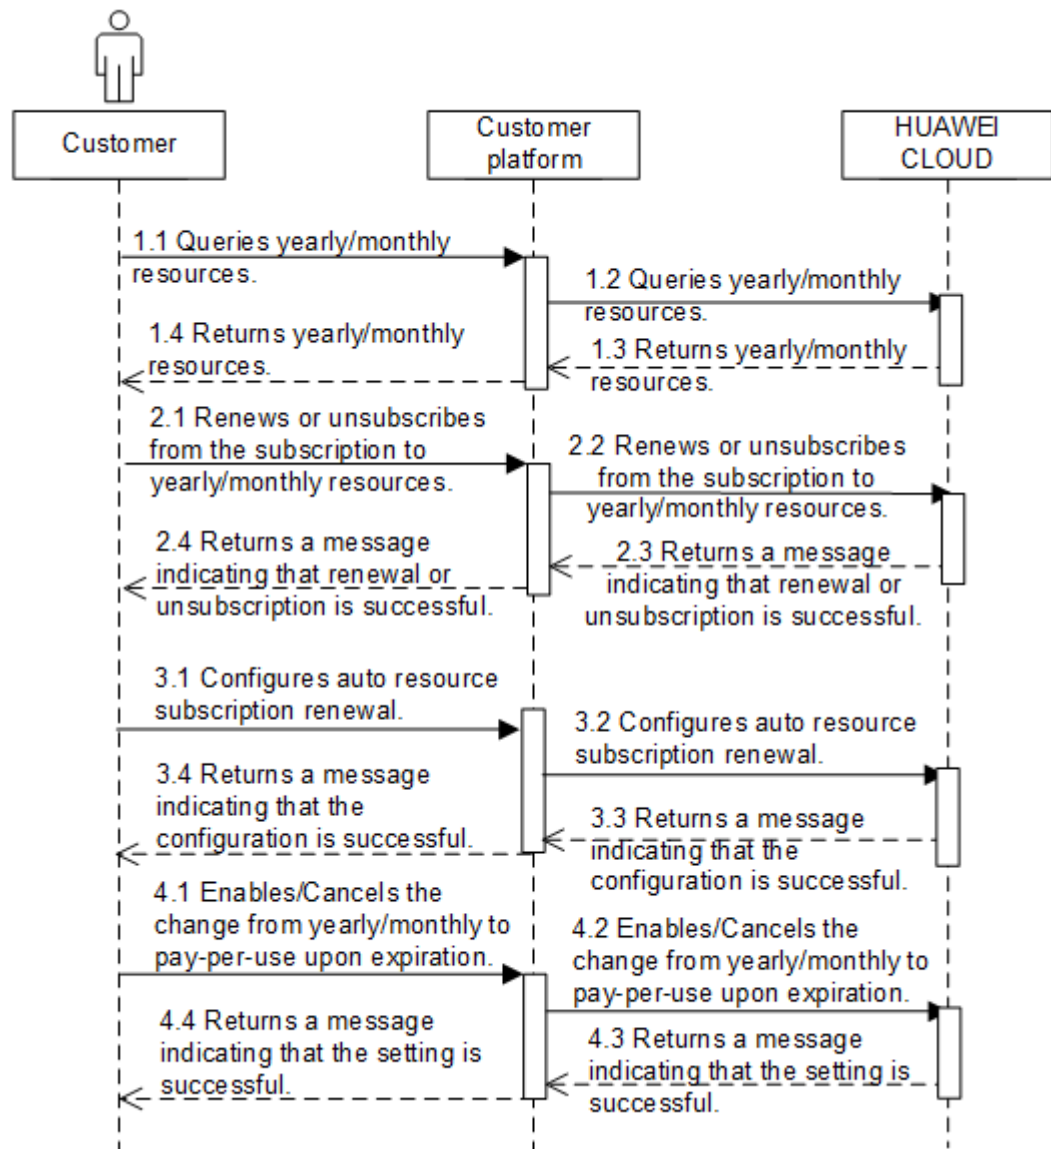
Customer

Customer platform

HUAWEI CLOUD

1.1 Queries yearly/monthly resources.

1.2 Queries yearly/monthly resources.

1.4 Returns yearly/monthly resources.

1.3 Returns yearly/monthly resources.

2.1 Renews or unsubscribes from the subscription to yearly/monthly resources.

2.2 Renews or unsubscribes from the subscription to yearly/monthly resources.

2.4 Returns a message indicating that renewal or unsubscription is successful.

2.3 Returns a message indicating that renewal or unsubscription is successful.

3.1 Configures auto resource subscription renewal.

3.2 Configures auto resource subscription renewal.

3.4 Returns a message indicating that the configuration is successful.

3.3 Returns a message indicating that the configuration is successful.

4.1 Enables/Cancels the change from yearly/monthly to pay-per-use upon expiration.

4.2 Enables/Cancels the change from yearly/monthly to pay-per-use upon expiration.

4.4 Returns a message indicating that the setting is successful.

4.3 Returns a message indicating that the setting is successful.